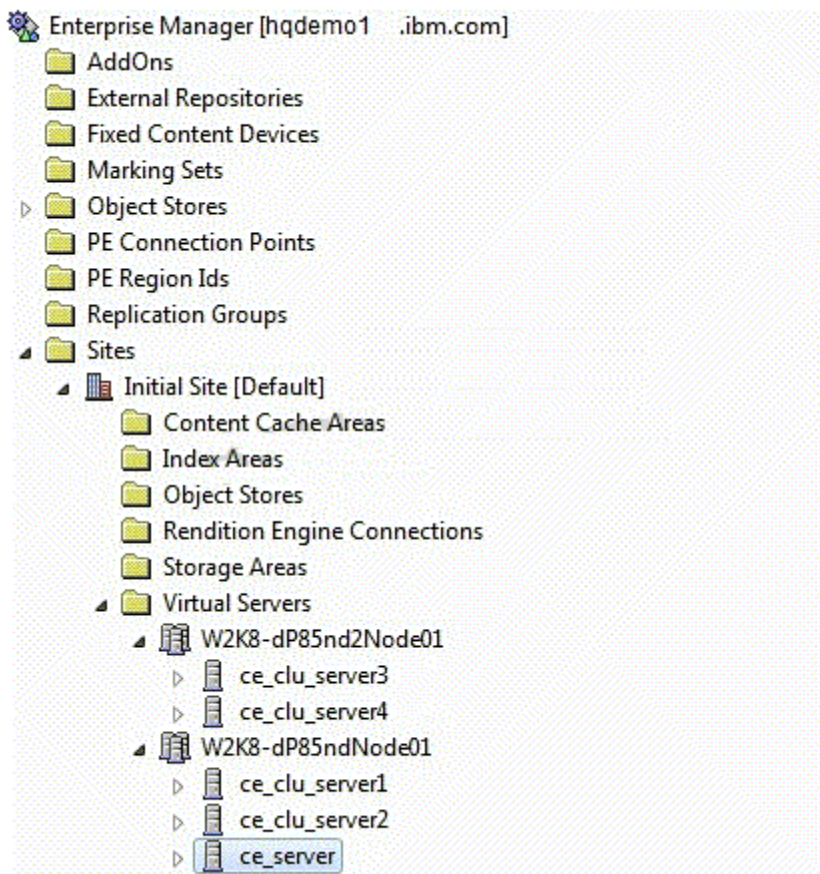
Enterprise Manager [hqdemo1 .ibm.com]
AddOns
External Repositories
Fixed Content Devices
Marking Sets
Object Stores
PE Connection Points
PE Region Ids
Replication Groups
Sites
Initial Site [Default]
Content Cache Areas
Index Areas
Object Stores
Rendition Engine Connections
Storage Areas
Virtual Servers
W2K8-dP85nd2Node01
ce_clu_server3
ce_clu_server4
W2K8-dP85ndNode01
ce_clu_server1
ce_clu_server2
ce_server